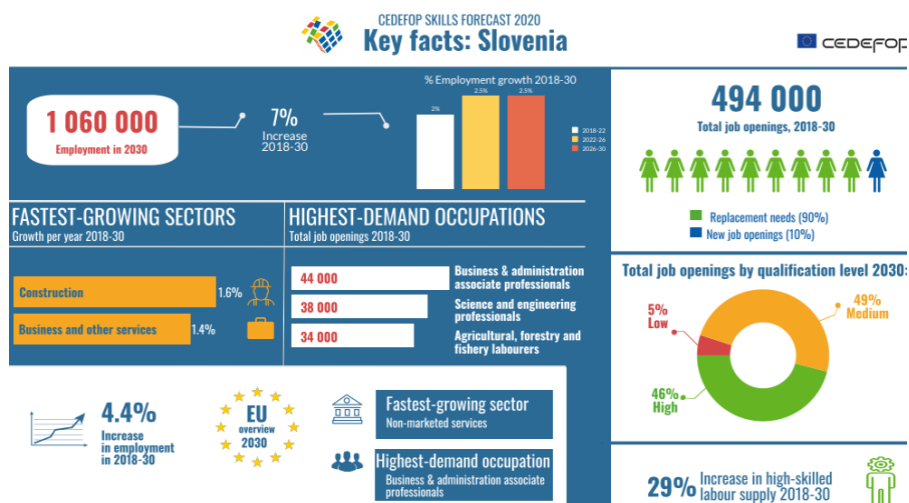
CEDEFOP SKILLS FORECAST 2020
Key facts: Slovenia

CEDEFOP

1 060 000
Employment in 2030

7%
Increase 2018-30

% Employment growth 2018-30

2%
2.5%
2.5%

2018-22
2022-26
2026-30

494 000
Total job openings, 2018-30

Replacement needs (90%)
New job openings (10%)

FASTEST-GROWING SECTORS
Growth per year 2018-30

Construction 1.6%
Business and other services 1.4%

HIGHEST-DEMAND OCCUPATIONS
Total job openings 2018-30

44 000 Business & administration associate professionals
38 000 Science and engineering professionals
34 000 Agricultural, forestry and fishery labourers

Total job openings by qualification level 2030:

5% Low
49% Medium
46% High

4.4%
Increase in employment in 2018-30

EU overview 2030

Fastest-growing sector
Non-marketed services

Highest-demand occupation
Business & administration associate professionals

29% Increase in high-skilled labour supply 2018-30